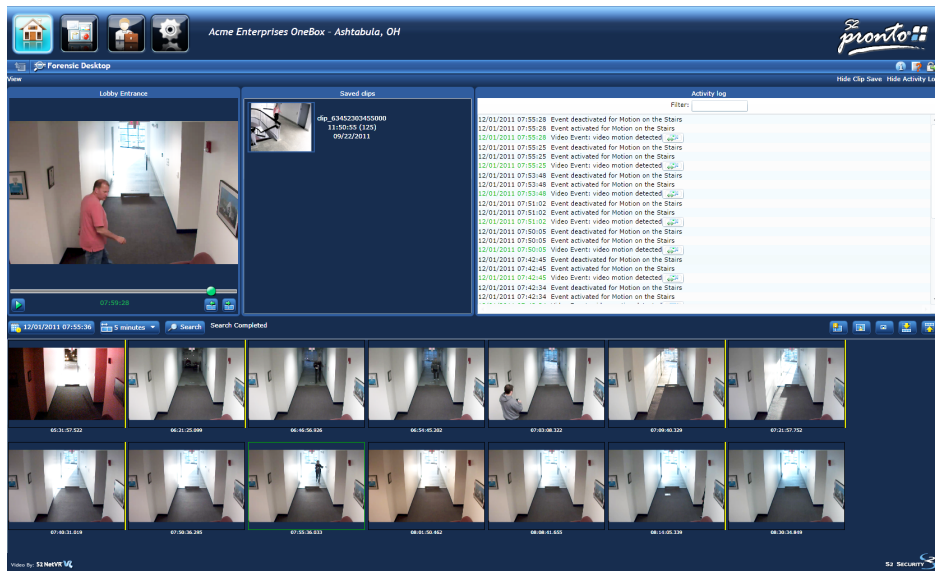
Acme Enterprises OneBox - Ashtabula, OH

S2 pronto

Forensic Desktop

View

Hide Clip Save Hide Activity Lo

Lobby Entrance

07:59:28

Saved clips

clip_634523034550000
11:50:55 (125)
09/22/2011

Activity log

Filter:

12/01/2011 07:55:28 Event deactivated for Motion on the Stairs
12/01/2011 07:55:28 Event activated for Motion on the Stairs
12/01/2011 07:55:28 Video Event: video motion detected
12/01/2011 07:55:25 Event deactivated for Motion on the Stairs
12/01/2011 07:55:25 Event activated for Motion on the Stairs
12/01/2011 07:55:25 Video Event: video motion detected
12/01/2011 07:53:48 Event deactivated for Motion on the Stairs
12/01/2011 07:53:48 Event activated for Motion on the Stairs
12/01/2011 07:53:48 Video Event: video motion detected
12/01/2011 07:51:02 Event deactivated for Motion on the Stairs
12/01/2011 07:51:02 Event activated for Motion on the Stairs
12/01/2011 07:51:02 Video Event: video motion detected
12/01/2011 07:50:05 Event deactivated for Motion on the Stairs
12/01/2011 07:50:05 Event activated for Motion on the Stairs
12/01/2011 07:50:05 Video Event: video motion detected
12/01/2011 07:42:45 Event deactivated for Motion on the Stairs
12/01/2011 07:42:45 Event activated for Motion on the Stairs
12/01/2011 07:42:45 Video Event: video motion detected
12/01/2011 07:42:34 Event deactivated for Motion on the Stairs
12/01/2011 07:42:34 Event activated for Motion on the Stairs

12/01/2011 07:55:36 5 minutes Search Search Completed

05:31:57.522 06:21:25.000 06:46:56.926 06:54:45.202 07:03:08.322 07:09:40.320 07:21:57.752

07:40:31.019 07:50:36.205 07:55:36.033 08:01:50.462 08:08:41.655 08:14:05.330 08:30:34.849

Video By: S2 NetVR

S2 Security